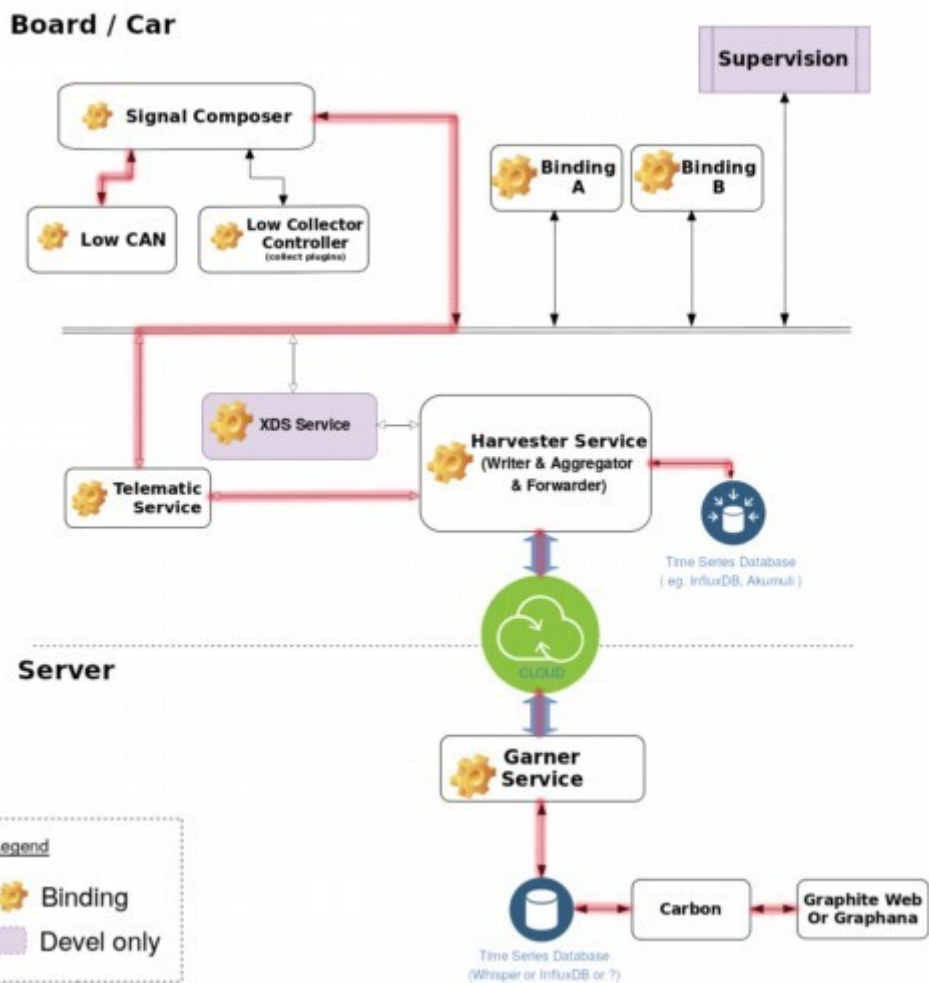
Board / Car

Supervision

Signal Composer

Binding A

Binding B

Low CAN

Low Collector Controller (collect plugins)

XDS Service

Harvester Service (Writer & Aggregator & Forwarder)

Telematic Service

Time Series Database ( eg. InfluxDB, Akumuli )

CLOUD

Server

Garner Service

egend

Binding

Devel only

Carbon

Graphite Web Or Graphana

Time Series Database (Whisper or InfluxDB or ?)